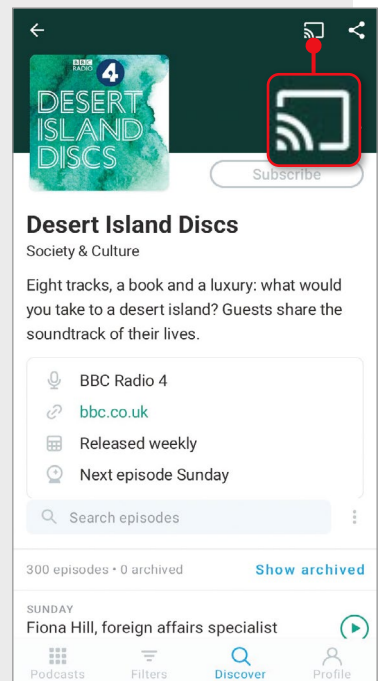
BBC Radio 4

DESERT ISLAND DISCS

Subscribe

Desert Island Discs

Society & Culture

Eight tracks, a book and a luxury: what would you take to a desert island? Guests share the soundtrack of their lives.

BBC Radio 4

bbc.co.uk

Released weekly

Next episode Sunday

Search episodes

300 episodes • 0 archived

Show archived

SUNDAY

Fiona Hill, foreign affairs specialist

Podcasts

Filters

Discover

Profile